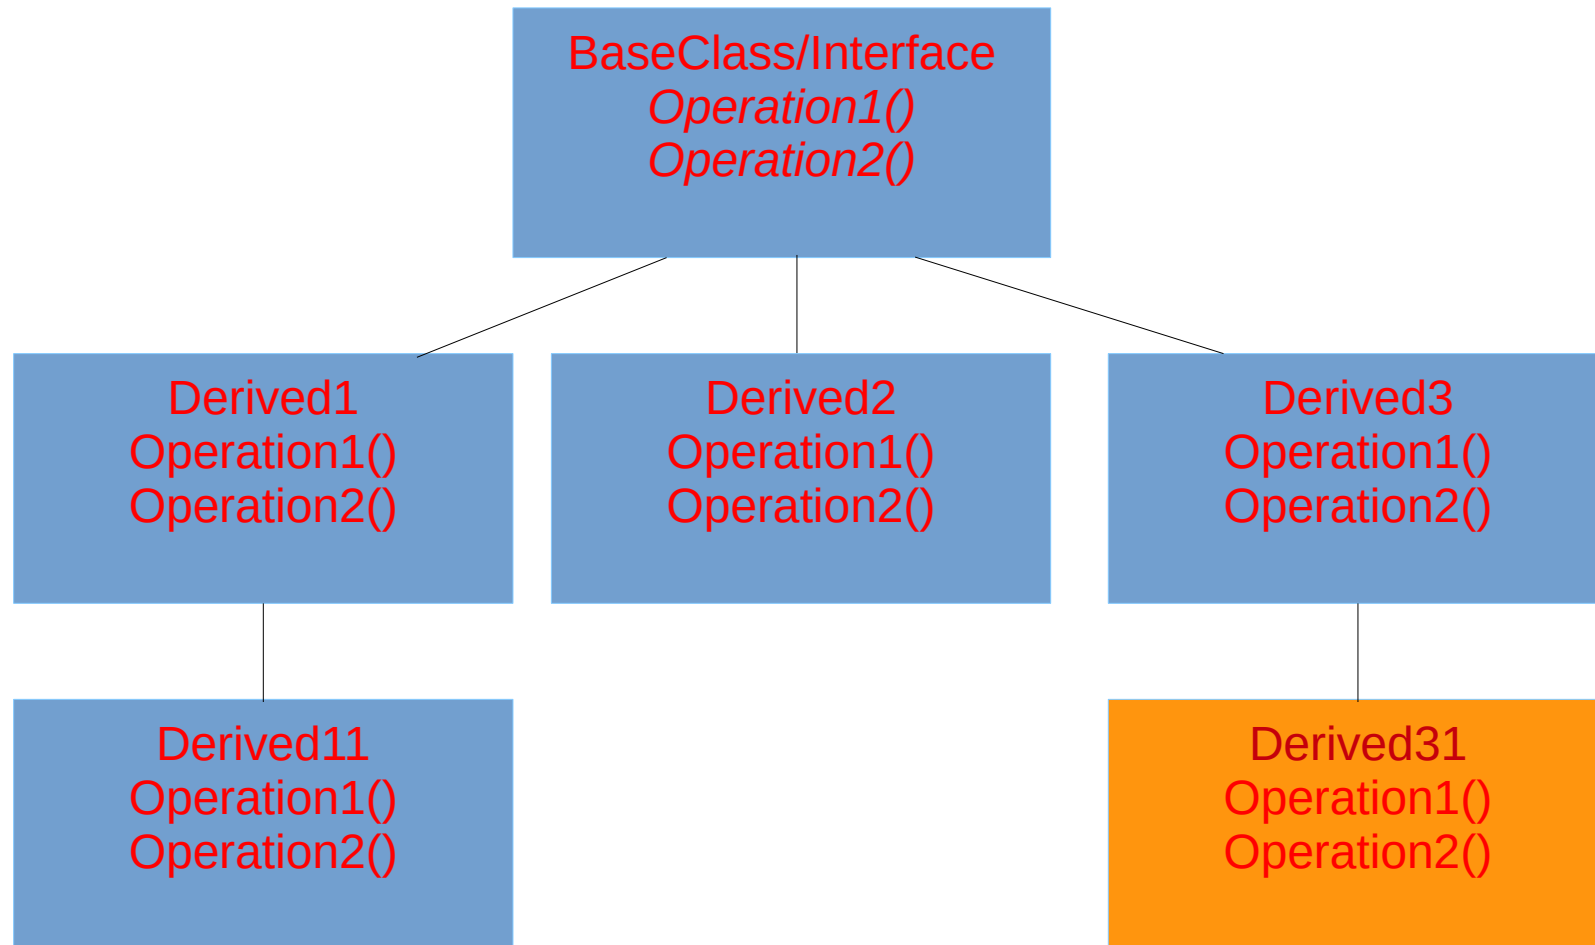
BaseClass/Interface
Operation1()
Operation2()

Derived1
Operation1()
Operation2()

Derived2
Operation1()
Operation2()

Derived3
Operation1()
Operation2()

Derived11
Operation1()
Operation2()

Derived31
Operation1()
Operation2()